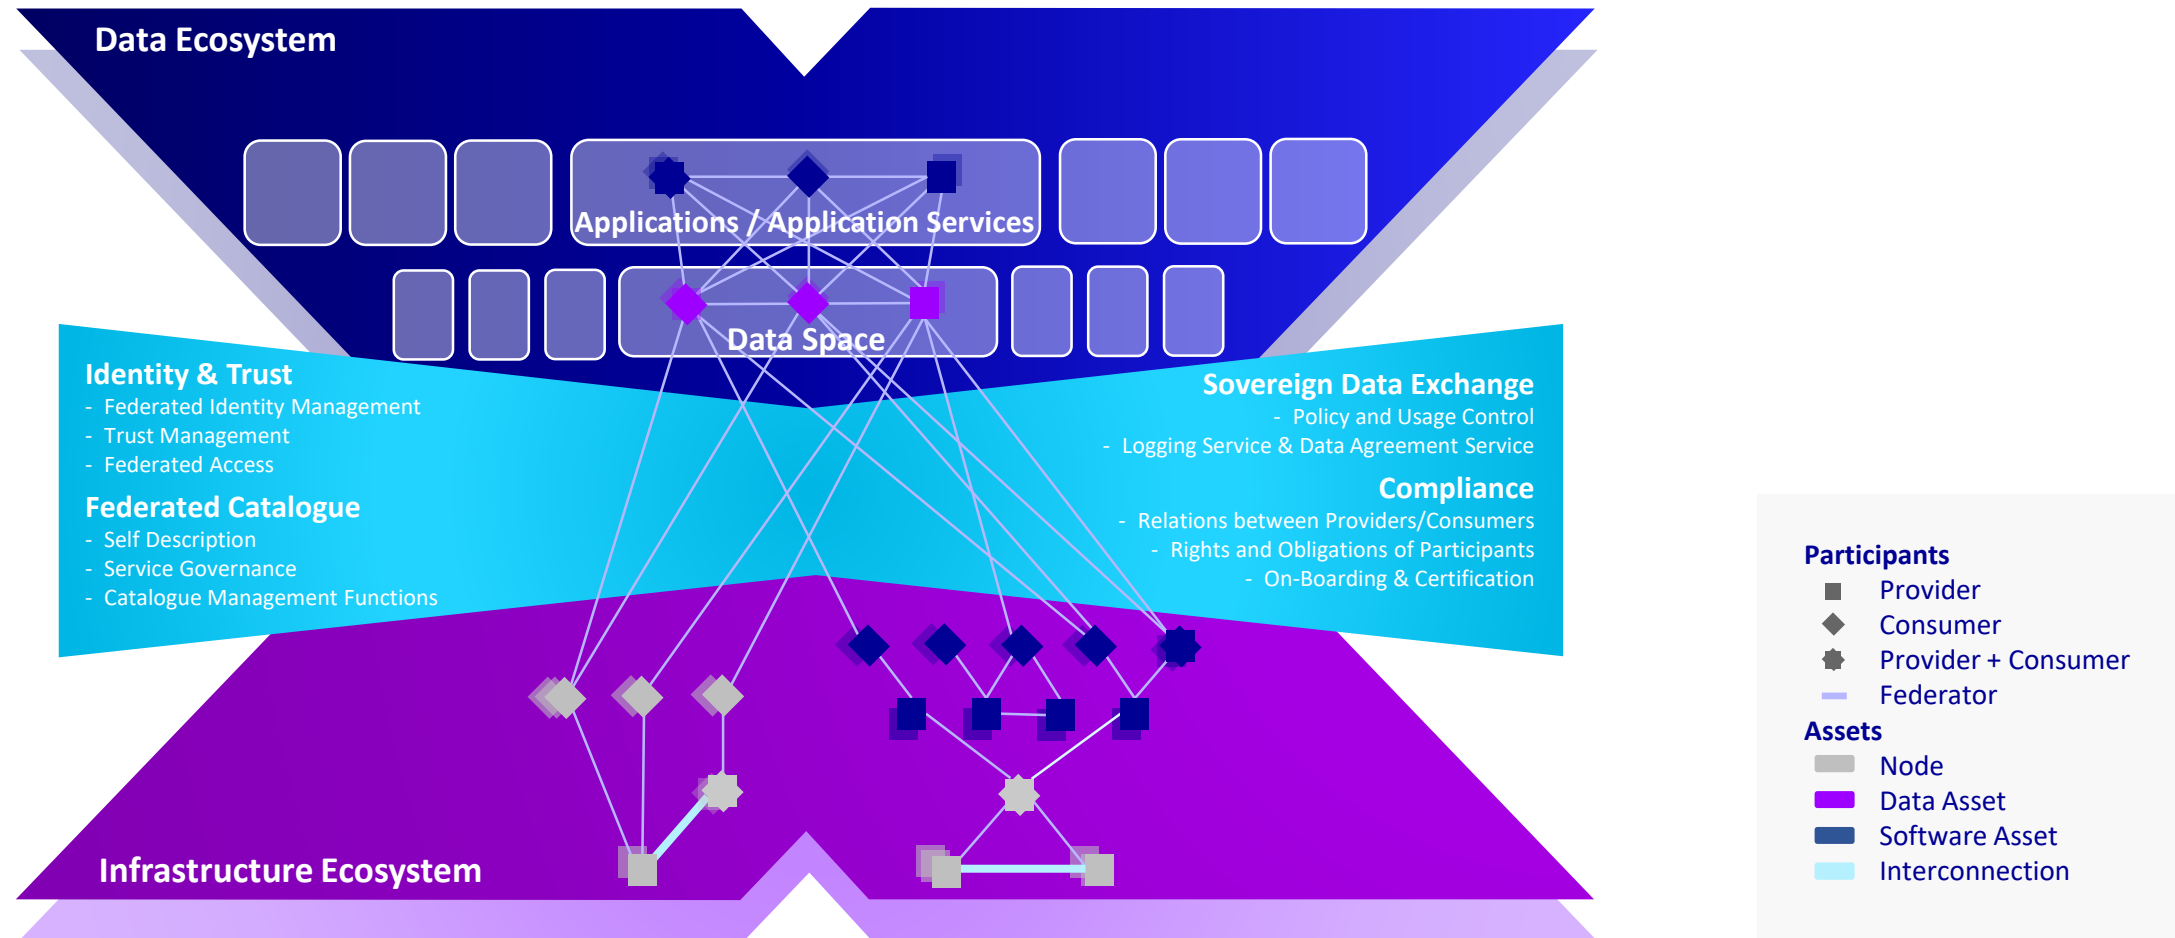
Data Ecosystem

Applications / Application Services

Data Space

Identity & Trust
- Federated Identity Management
- Trust Management
- Federated Access

Federated Catalogue
- Self Description
- Service Governance
- Catalogue Management Functions

Sovereign Data Exchange
- Policy and Usage Control
- Logging Service & Data Agreement Service

Compliance
- Relations between Providers/Consumers
- Rights and Obligations of Participants
- On-Boarding & Certification

Infrastructure Ecosystem

Participants
Provider
Consumer
Provider + Consumer
Federator
Assets
Node
Data Asset
Software Asset
Interconnection